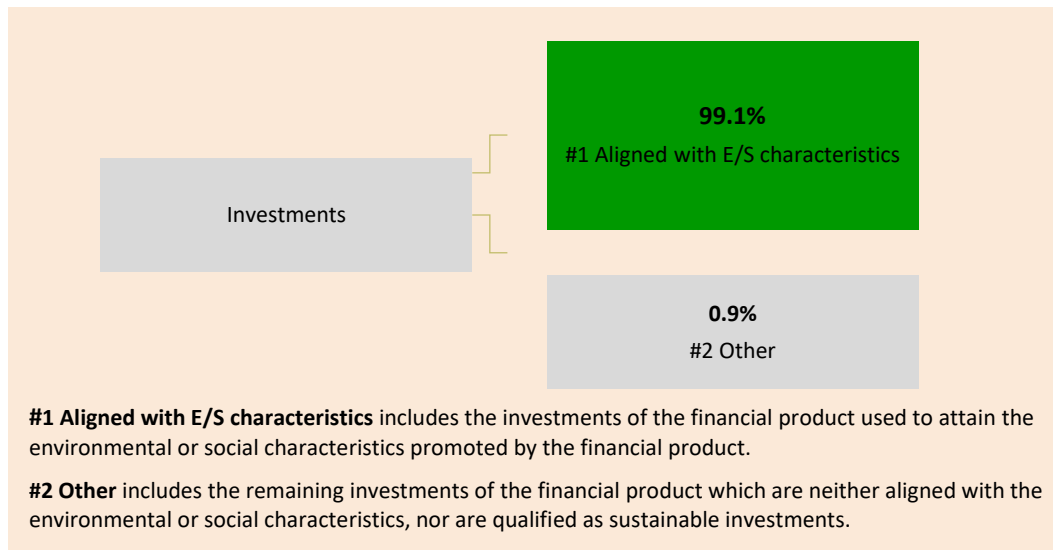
Investments

99.1%
#1 Aligned with E/S characteristics

0.9%
#2 Other

**#1 Aligned with E/S characteristics** includes the investments of the financial product used to attain the environmental or social characteristics promoted by the financial product.

**#2 Other** includes the remaining investments of the financial product which are neither aligned with the environmental or social characteristics, nor are qualified as sustainable investments.